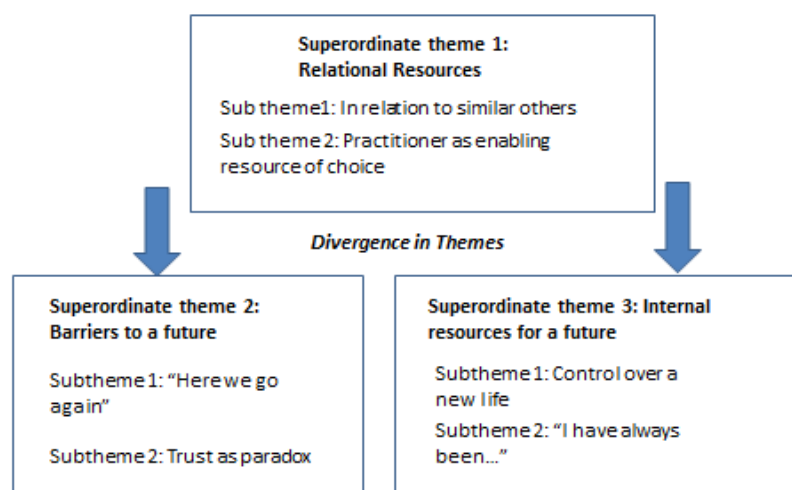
Superordinate theme 1: Relational Resources

Sub theme1: In relation to similar others

Sub theme 2: Practitioner as enabling resource of choice

Divergence in Themes

Superordinate theme 2: Barriers to a future

Subtheme 1: "Here we go again"

Subtheme 2: Trust as paradox

Superordinate theme 3: Internal resources for a future

Subtheme 1: Control over a new life

Subtheme 2: "I have always been..."